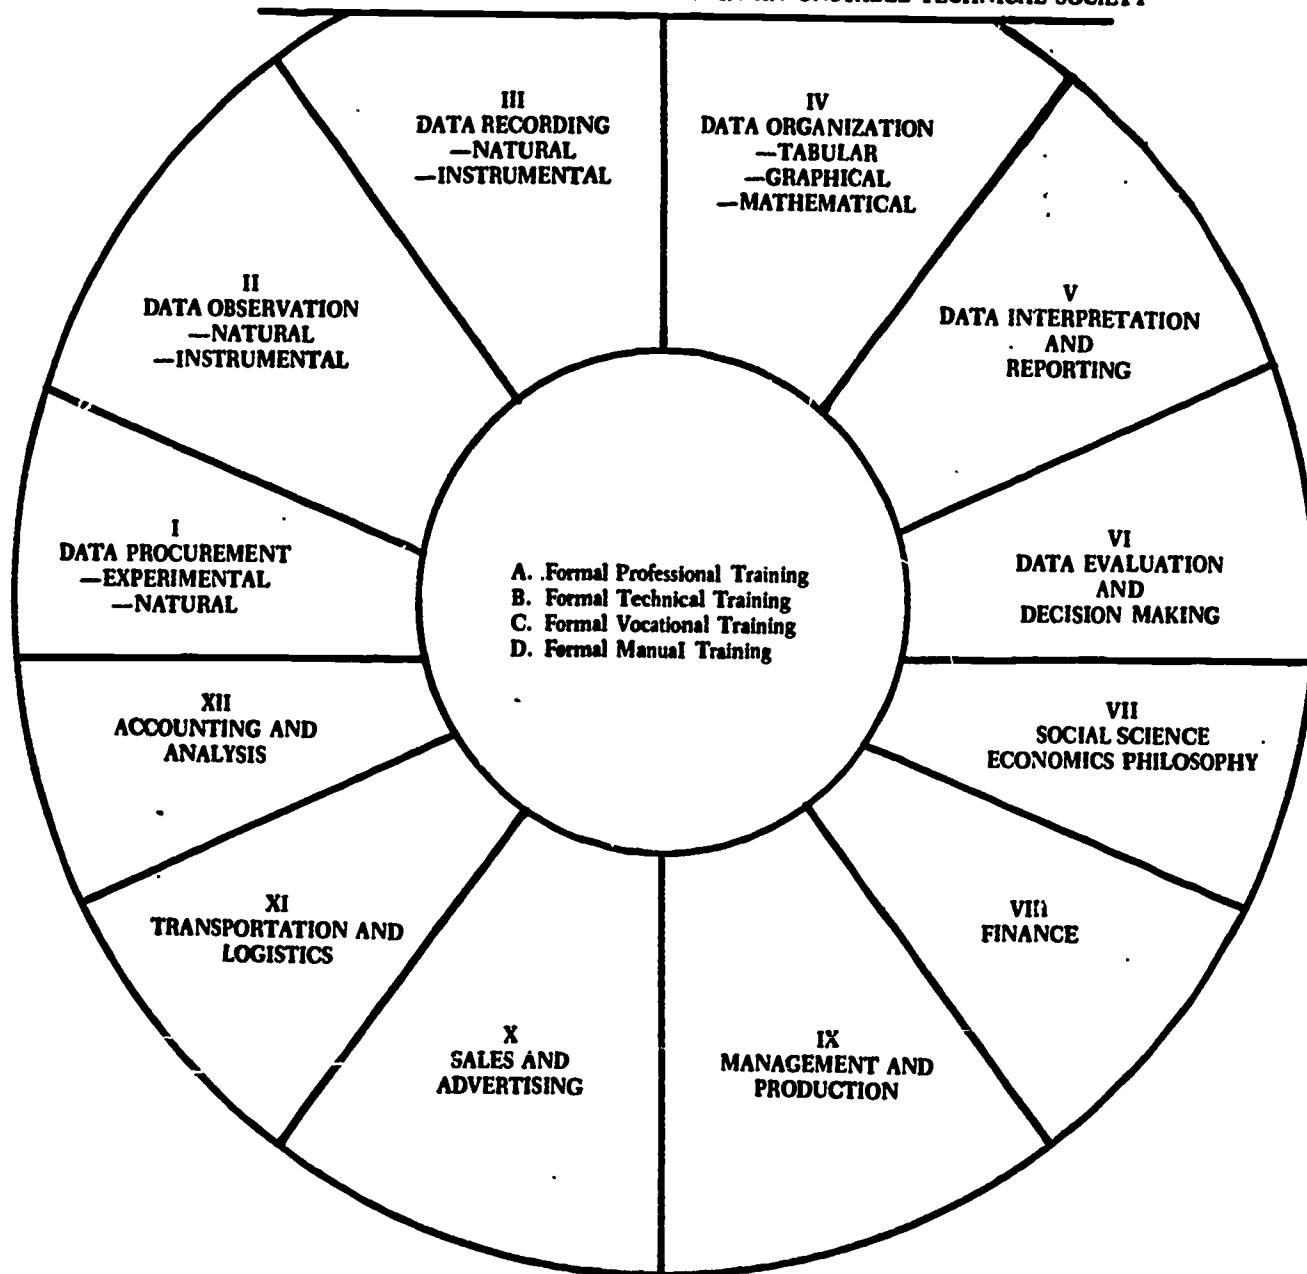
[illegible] IN AN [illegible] TECHNICAL SOCIETY

III
DATA RECORDING
—NATURAL
—INSTRUMENTAL

IV
DATA ORGANIZATION
—TABULAR
—GRAPHICAL
—MATHEMATICAL

II
DATA OBSERVATION
—NATURAL
—INSTRUMENTAL

V
DATA INTERPRETATION
AND
REPORTING

I
DATA PROCUREMENT
—EXPERIMENTAL
—NATURAL

A. Formal Professional Training
B. Formal Technical Training
C. Formal Vocational Training
D. Formal Manual Training

VI
DATA EVALUATION
AND
DECISION MAKING

XII
ACCOUNTING AND
ANALYSIS

VII
SOCIAL SCIENCE
ECONOMICS PHILOSOPHY

XI
TRANSPORTATION AND
LOGISTICS

VIII
FINANCE

X
SALES AND
ADVERTISING

IX
MANAGEMENT AND
PRODUCTION